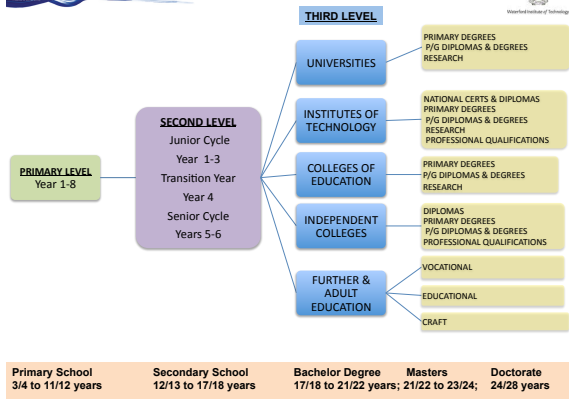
THIRD LEVEL

Waterford Institute of Technology

PRIMARY LEVEL
Year 1-8

SECOND LEVEL
Junior Cycle
Year 1-3
Transition Year
Year 4
Senior Cycle
Years 5-6

UNIVERSITIES

PRIMARY DEGREES
P/G DIPLOMAS & DEGREES
RESEARCH

INSTITUTES OF TECHNOLOGY

NATIONAL CERTS & DIPLOMAS
PRIMARY DEGREES
P/G DIPLOMAS & DEGREES
RESEARCH
PROFESSIONAL QUALIFICATIONS

COLLEGES OF EDUCATION

PRIMARY DEGREES
P/G DIPLOMAS & DEGREES
RESEARCH

INDEPENDENT COLLEGES

DIPLOMAS
PRIMARY DEGREES
P/G DIPLOMAS & DEGREES
PROFESSIONAL QUALIFICATIONS

FURTHER & ADULT EDUCATION

VOCATIONAL

EDUCATIONAL

CRAFT

| Primary School | Secondary School | Bachelor Degree | Masters | Doctorate |
|---|---|---|---|---|
| 3/4 to 11/12 years | 12/13 to 17/18 years | 17/18 to 21/22 years; | 21/22 to 23/24; | 24/28 years |